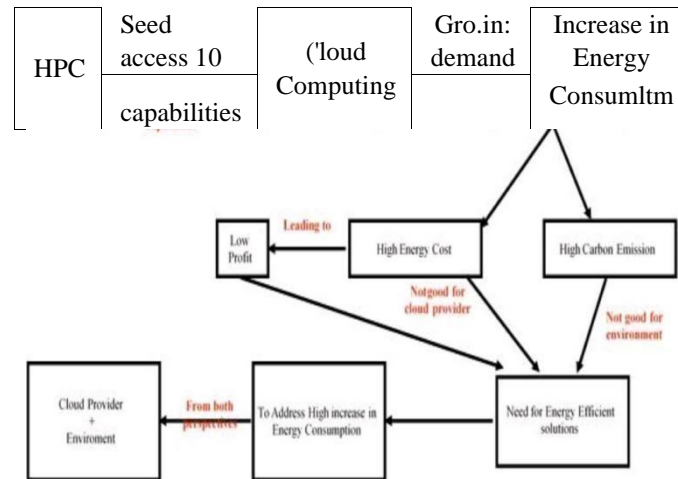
HPC

Seed access 10

capabilities

('loud Computing

Gro.in: demand

Increase in Energy Consumltm

Leading to

Low Profit

High Energy Cost

High Carbon Emission

Notgood for cloud provider

Not good for environment

Cloud Provider + Enviroment

From both perspectives

To Address High increase in Energy Consumption

Need for Energy Efficient solutions